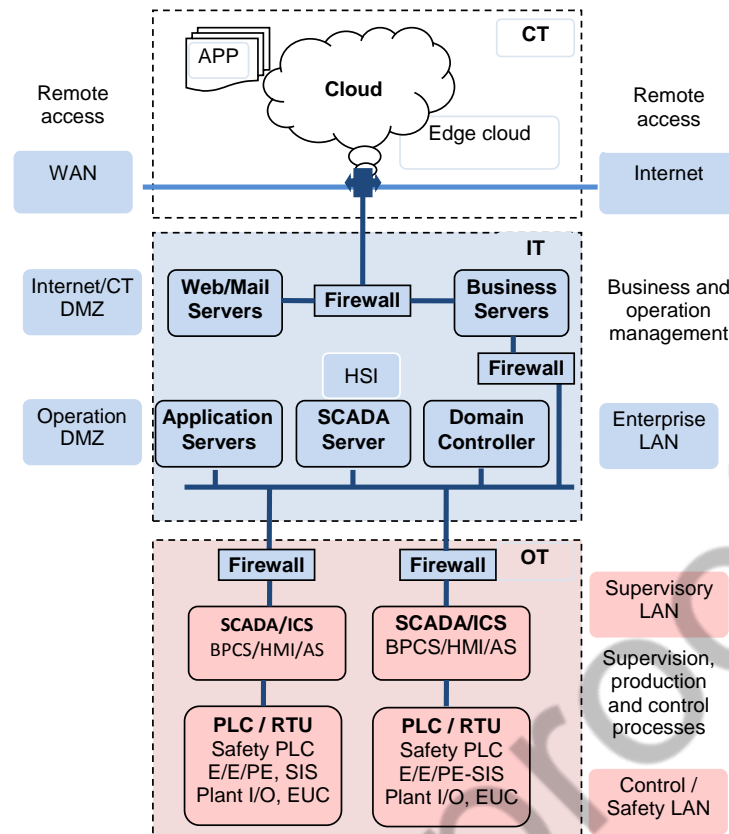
CT

APP

Cloud

Edge cloud

Remote access

WAN

Remote access

Internet

IT

Internet/CT DMZ

Web/Mail Servers

Firewall

Business Servers

Business and operation management

HSI

Firewall

Operation DMZ

Application Servers

SCADA Server

Domain Controller

Enterprise LAN

Firewall

Firewall

OT

Supervisory LAN

SCADA/ICS
BPCS/HMI/AS

SCADA/ICS
BPCS/HMI/AS

Supervision, production and control processes

PLC / RTU
Safety PLC
E/E/PE, SIS
Plant I/O, EUC

PLC / RTU
Safety PLC
E/E/PE-SIS
Plant I/O, EUC

Control / Safety LAN